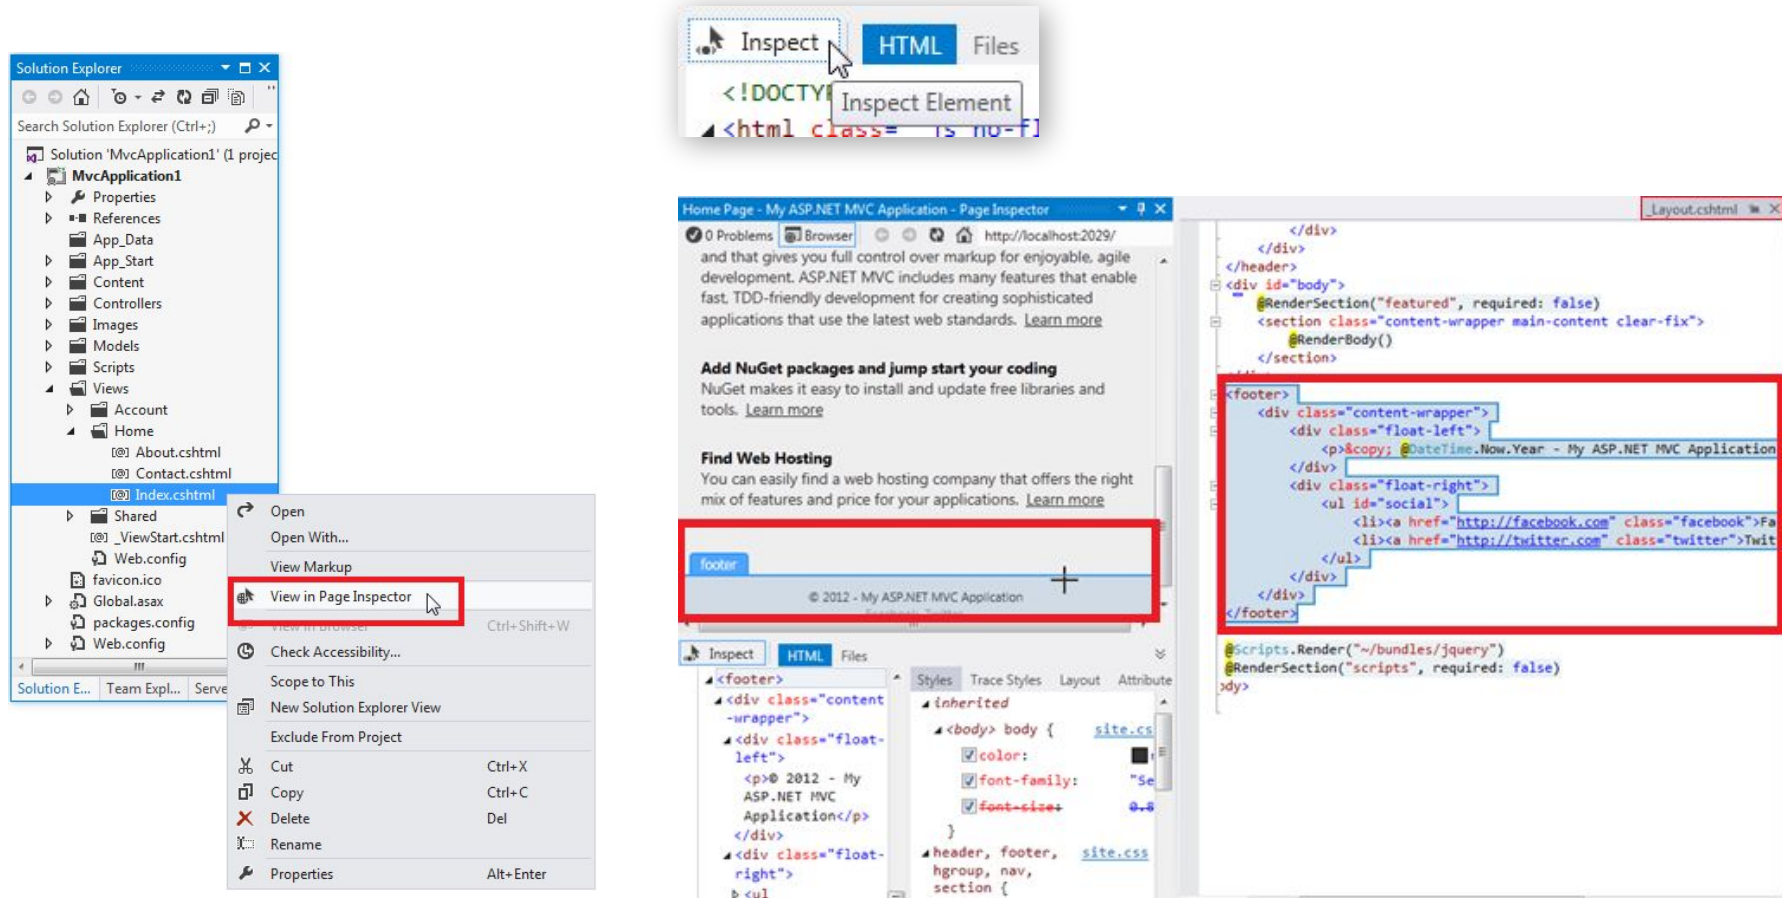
Solution Explorer

Search Solution Explorer (Ctrl+;)

Solution 'MvcApplication1' (1 projec
MvcApplication1
Properties
References
App_Data
App_Start
Content
Controllers
Images
Models
Scripts
Views
Account
Home
About.cshtml
Contact.cshtml
Index.cshtml
Shared
_ViewStart.cshtml
Web.config
favicon.ico
Global.asax
packages.config
Web.config

Solution E... Team Expl... Serve

Open
Open With...
View Markup
View in Page Inspector
View in Browser Ctrl+Shift+W
Check Accessibility...
Scope to This
New Solution Explorer View
Exclude From Project
Cut Ctrl+X
Copy Ctrl+C
Delete Del
Rename
Properties Alt+Enter

Inspect HTML Files
<!DOCTY Inspect Element
<html class= is no-fl

Home Page - My ASP.NET MVC Application - Page Inspector
0 Problems Browser http://localhost:2029/
and that gives you full control over markup for enjoyable, agile development. ASP.NET MVC includes many features that enable fast, TDD-friendly development for creating sophisticated applications that use the latest web standards. Learn more

Add NuGet packages and jump start your coding
NuGet makes it easy to install and update free libraries and tools. Learn more

Find Web Hosting
You can easily find a web hosting company that offers the right mix of features and price for your applications. Learn more

footer
© 2012 - My ASP.NET MVC Application

Inspect HTML Files
<footer>
<div class="content-wrapper">
<div class="float-left">
<p>© 2012 - My ASP.NET MVC Application</p>
</div>
<div class="float-right">
<ul

Styles Trace Styles Layout Attribute
inherited
<body> body { site.cs
color:
font-family: "Se
font-size: 0.8
}
header, footer, hgroup, nav, section { site.css

_Layout.cshtml

</div>
</div>
</header>
<div id="body">
@RenderSection("featured", required: false)
<section class="content-wrapper main-content clear-fix">
@RenderBody()
</section>
<footer>
<div class="content-wrapper">
<div class="float-left">
<p>&copy; @DateTime.Now.Year - My ASP.NET MVC Application
</div>
<div class="float-right">
<ul id="social">
<li><a href="http://facebook.com" class="facebook">Fa
<li><a href="http://twitter.com" class="twitter">Twit
</ul>
</div>
</div>
</footer>
@Scripts.Render("~/bundles/jquery")
@RenderSection("scripts", required: false)
ody>